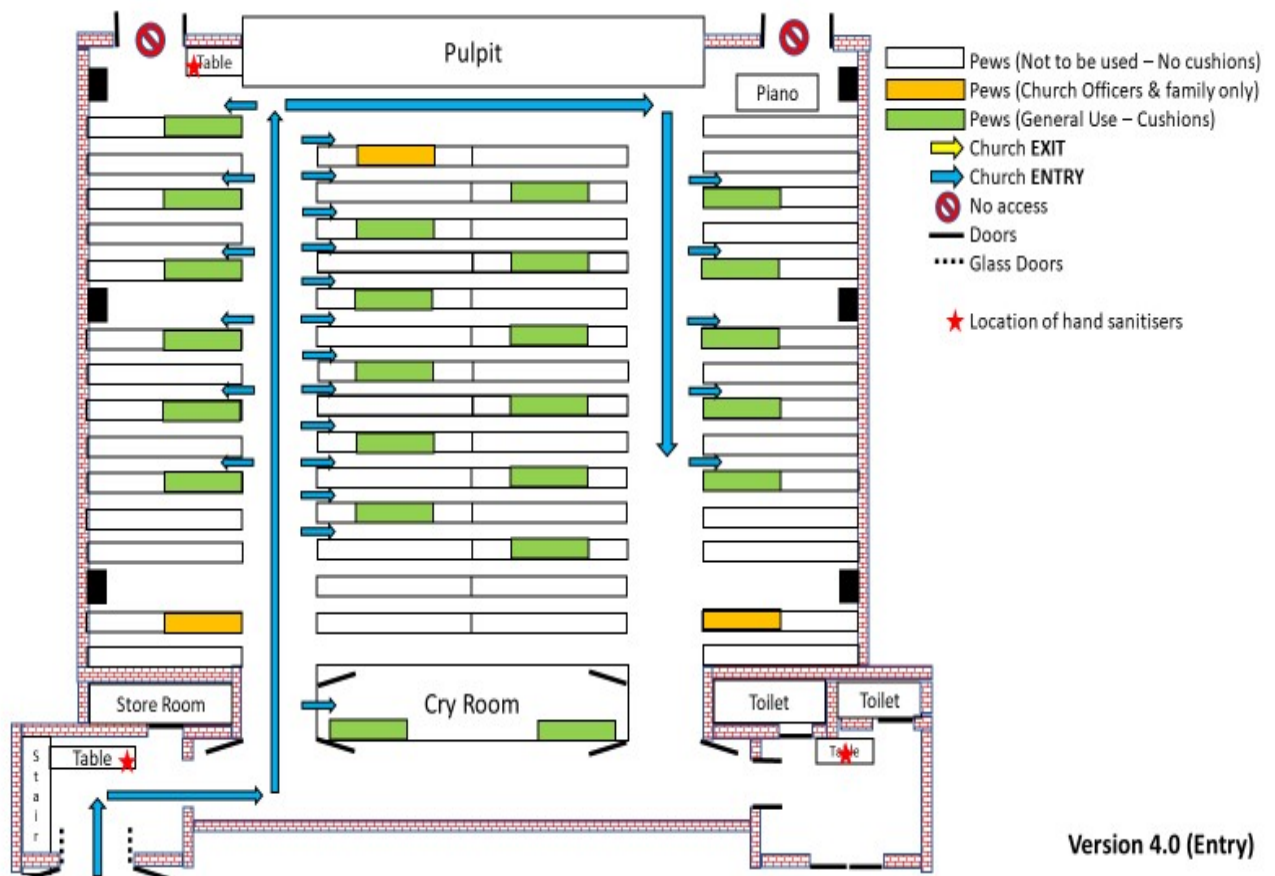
Pulpit

Table

Piano

Pews (Not to be used – No cushions)
Pews (Church Officers & family only)
Pews (General Use – Cushions)
Church **EXIT**
Church **ENTRY**
No access
Doors
Glass Doors

Location of hand sanitisers

Store Room

Cry Room

Toilet

Toilet

Table

Table

S
t
a
i
r

Version 4.0 (Entry)